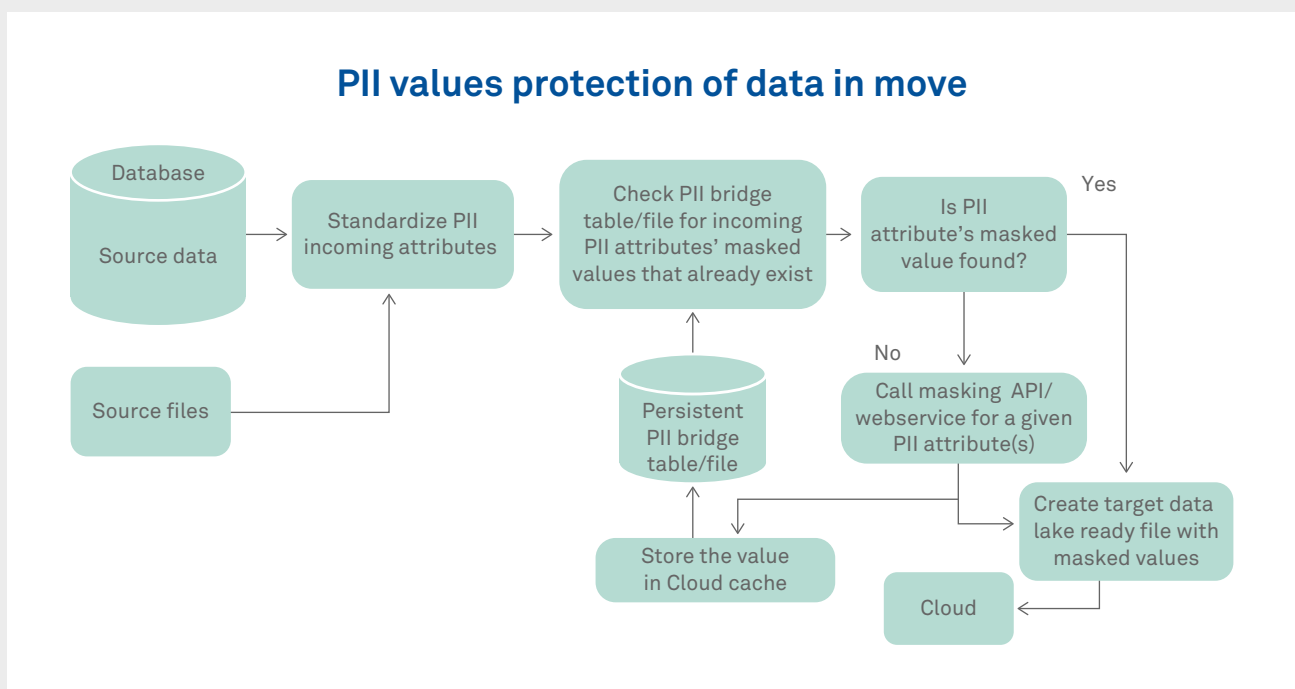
PII values protection of data in move

Database

Source data

Standardize PII incoming attributes

Check PII bridge table/file for incoming PII attributes' masked values that already exist

Is PII attribute's masked value found?

Yes

No

Source files

Persistent PII bridge table/file

Call masking API/ webservice for a given PII attribute(s)

Create target data lake ready file with masked values

Store the value in Cloud cache

Cloud